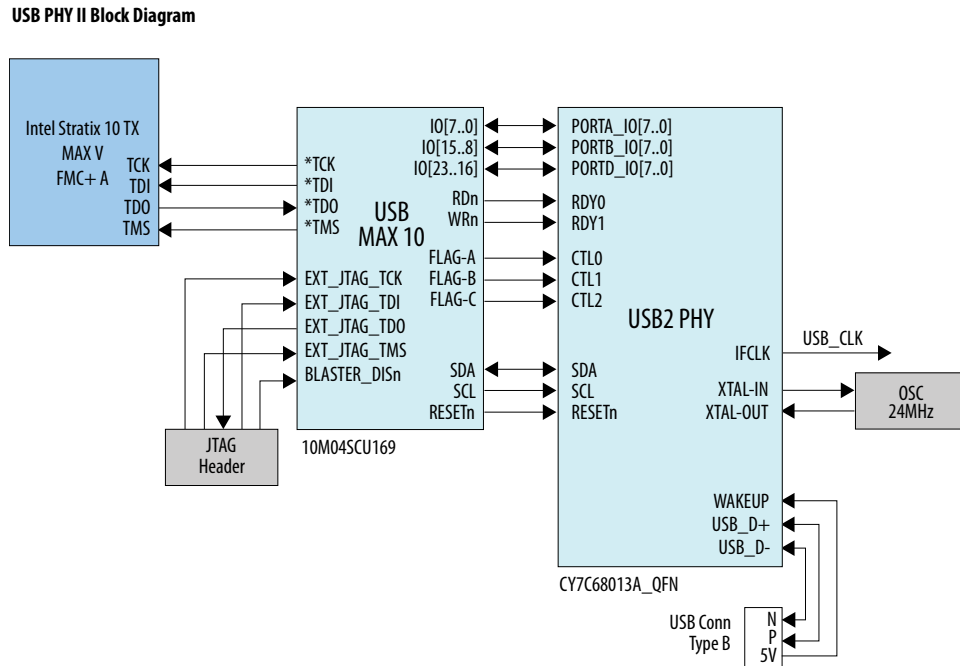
USB PHY II Block Diagram

Intel Stratix 10 TX
MAX V
FMC+ A
TCK
TDI
TDO
TMS

*TCK
*TDI
*TDO
*TMS
USB
MAX 10
IO[7..0]
IO[15..8]
IO[23..16]
RDn
WRn
FLAG-A
FLAG-B
FLAG-C
EXT_JTAG_TCK
EXT_JTAG_TDI
EXT_JTAG_TDO
EXT_JTAG_TMS
BLASTER_DISn
SDA
SCL
RESETn
10M04SCU169

JTAG
Header

PORTA_IO[7..0]
PORTB_IO[7..0]
PORTD_IO[7..0]
RDY0
RDY1
CTL0
CTL1
CTL2
USB2 PHY
IFCLK
SDA
SCL
RESETn
XTAL-IN
XTAL-OUT
WAKEUP
USB_D+
USB_D-
CY7C68013A_QFN

USB_CLK

OSC
24MHz

USB Conn
Type B
N
P
5V